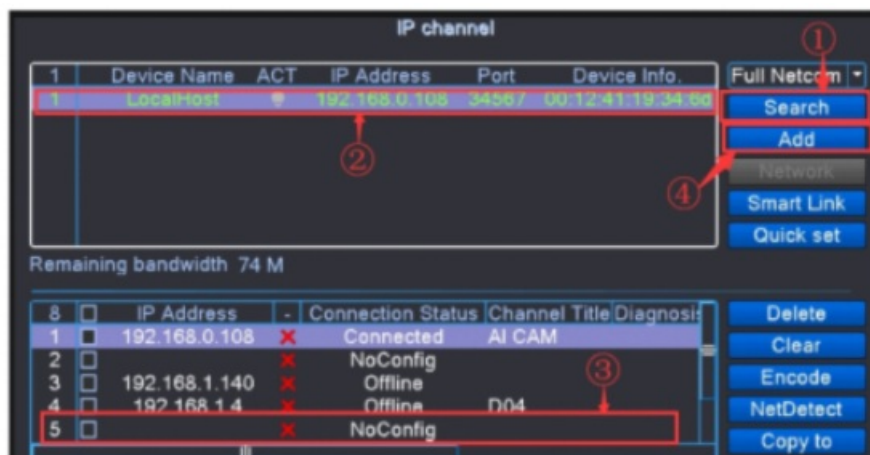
IP channel

| 1 | Device Name | ACT | IP Address | Port | Device Info. |
|---|---|---|---|---|---|
| 1 | LocalHost | | 192.168.0.108 | 34567 | 00:12:41:19:34:6d |

Full Netcom

①

Search

②

Add

Network

④

Smart Link

Quick set

Remaining bandwidth 74 M

| 8 | | IP Address | - | Connection Status | Channel Title | Diagnosis |
|---|---|---|---|---|---|---|
| 1 | | 192.168.0.108 | ✕ | Connected | AI CAM | |
| 2 | | | ✕ | NoConfig | | |
| 3 | | 192.168.1.140 | ✕ | Offline | | |
| 4 | | 192.168.1.4 | ✕ | Offline | D04 | |
| 5 | | | ✕ | NoConfig | | |

③

Delete

Clear

Encode

NetDetect

Copy to